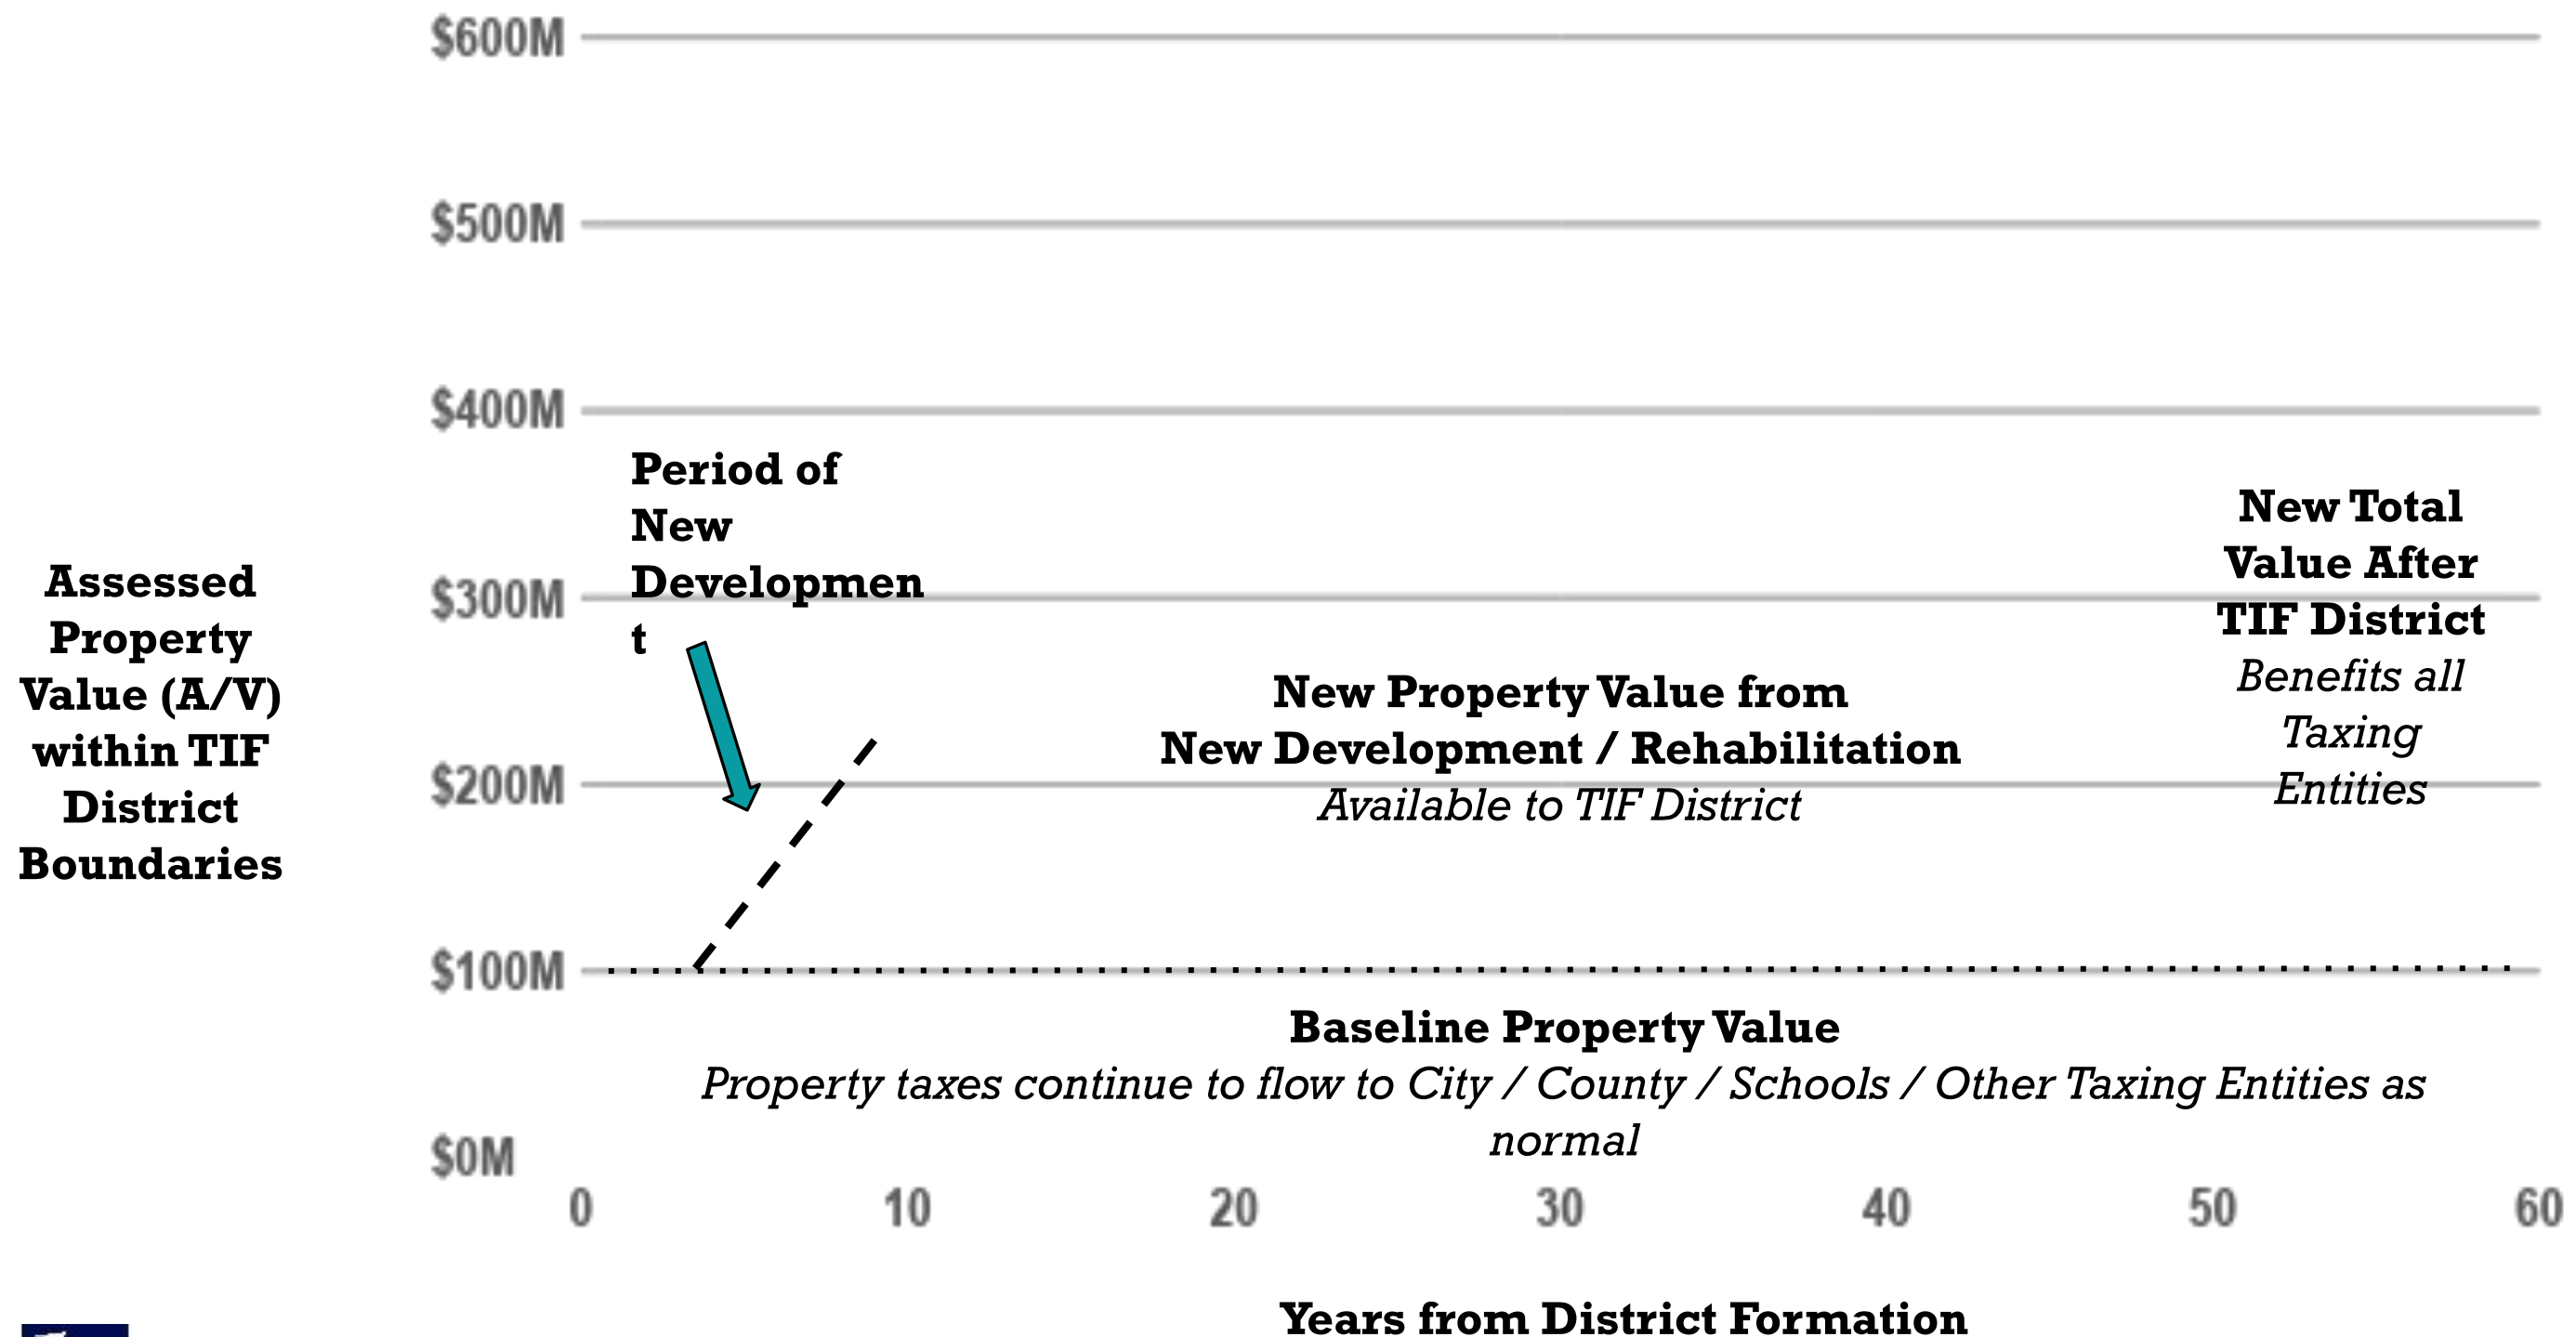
$600M

$500M

$400M

Period of New Developmen t

New Total Value After TIF District
*Benefits all Taxing Entities*

Assessed Property Value (A/V) within TIF District Boundaries

$300M

New Property Value from New Development / Rehabilitation
*Available to TIF District*

$200M

$100M

Baseline Property Value
*Property taxes continue to flow to City / County / Schools / Other Taxing Entities as normal*

$0M

0 10 20 30 40 50 60

Years from District Formation